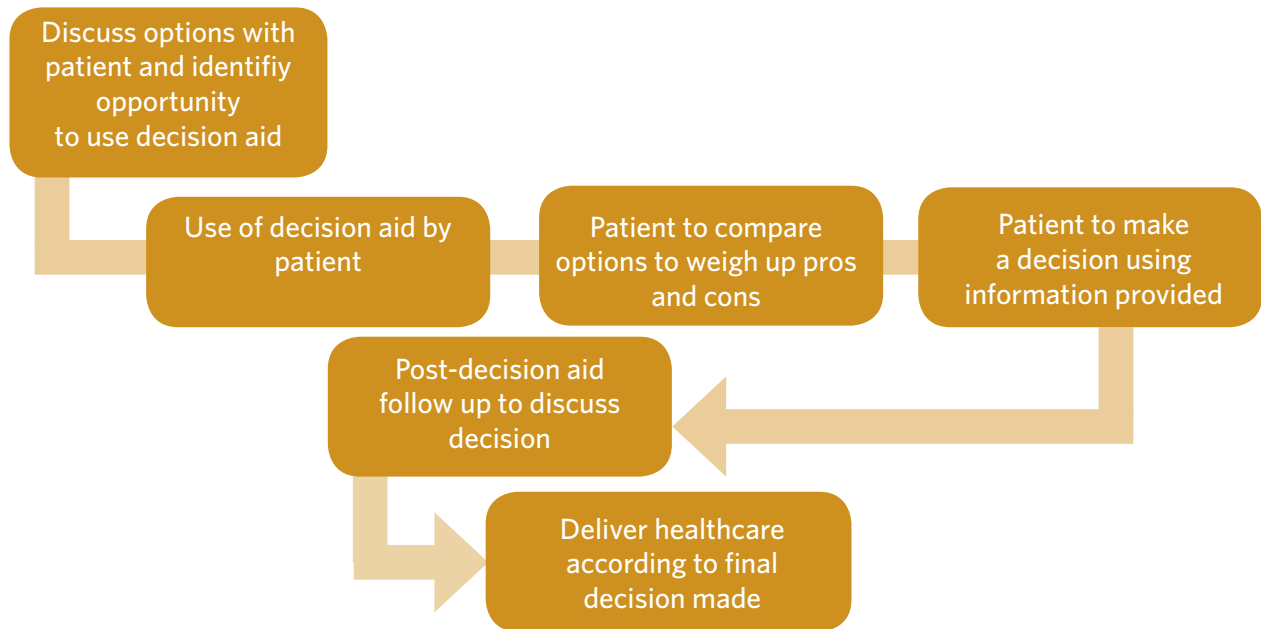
Discuss options with patient and identifiy opportunity to use decision aid

Use of decision aid by patient

Patient to compare options to weigh up pros and cons

Patient to make a decision using information provided

Post-decision aid follow up to discuss decision

Deliver healthcare according to final decision made